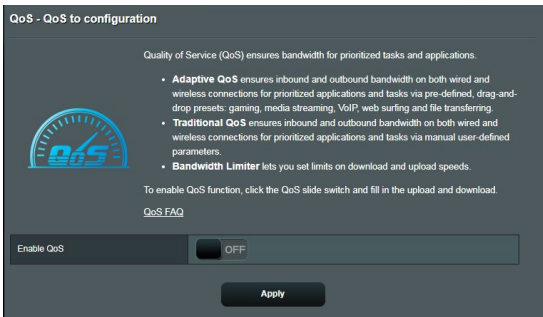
QoS - QoS to configuration

QoS

Quality of Service (QoS) ensures bandwidth for prioritized tasks and applications.

- **Adaptive QoS** ensures inbound and outbound bandwidth on both wired and wireless connections for prioritized applications and tasks via pre-defined, drag-and-drop presets: gaming, media streaming, VoIP, web surfing and file transferring.
- **Traditional QoS** ensures inbound and outbound bandwidth on both wired and wireless connections for prioritized applications and tasks via manual user-defined parameters.
- **Bandwidth Limiter** lets you set limits on download and upload speeds.

To enable QoS function, click the QoS slide switch and fill in the upload and download.

QoS FAQ

Enable QoS OFF

Apply